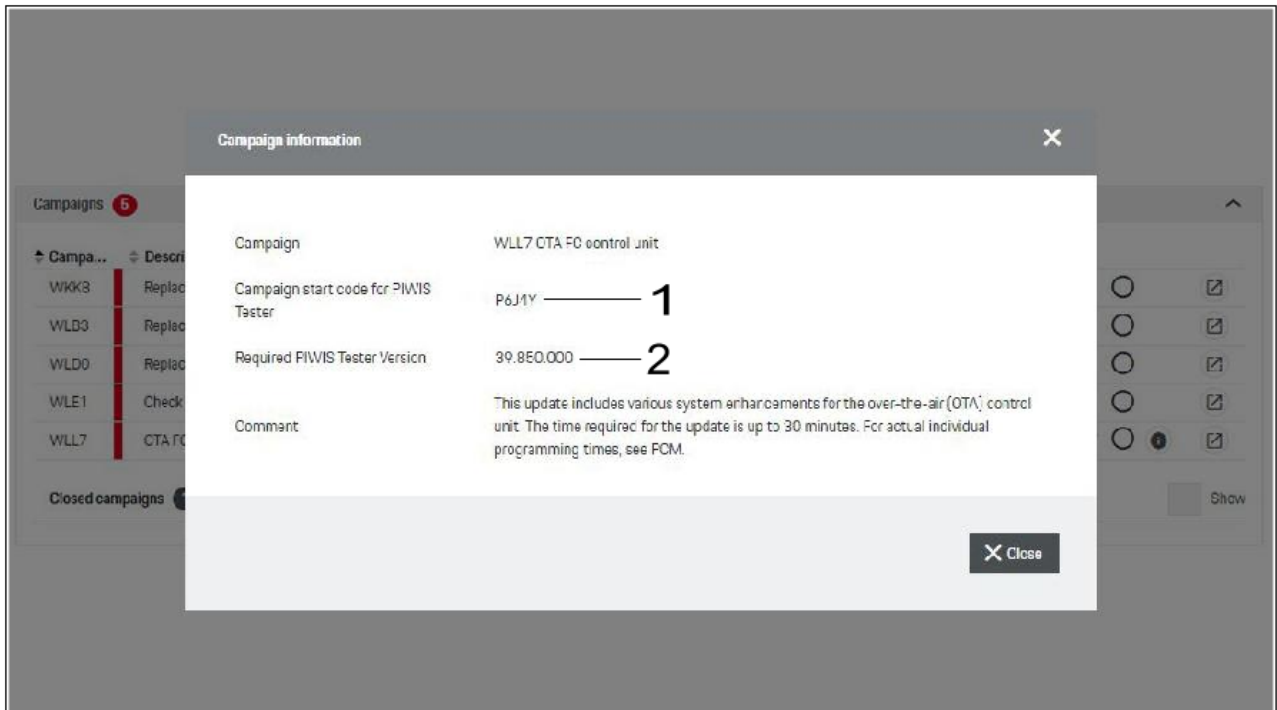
Campaign information

Campaigns 5

Campa... Descri

WKK3 Replac

WLB3 Replac

WLD0 Replac

WLE1 Check

WLL7 CTA FC

Closed campaigns

Show

| Campaign | WLL7 OTA FC control unit |
|---|---|
| Campaign start code for PIWIS Tester | P6J4Y — 1 |
| Required PIWIS Tester Version | 39.850.000 — 2 |
| Comment | This update includes various system enhancements for the over-the-air (OTA) control unit. The time required for the update is up to 30 minutes. For actual individual programming times, see PCM. |

Close